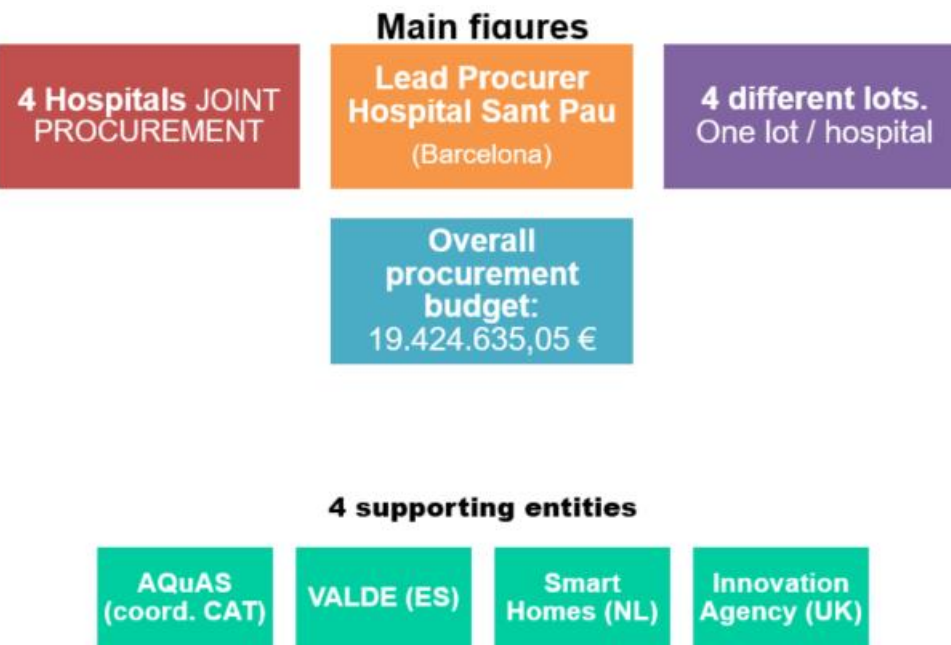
Main figures

4 Hospitals JOINT PROCUREMENT

Lead Procurer Hospital Sant Pau

(Barcelona)

4 different lots. One lot / hospital

Overall procurement budget: 19.424.635,05 €

4 supporting entities

AQuAS (coord. CAT)

VALDE (ES)

Smart Homes (NL)

Innovation Agency (UK)